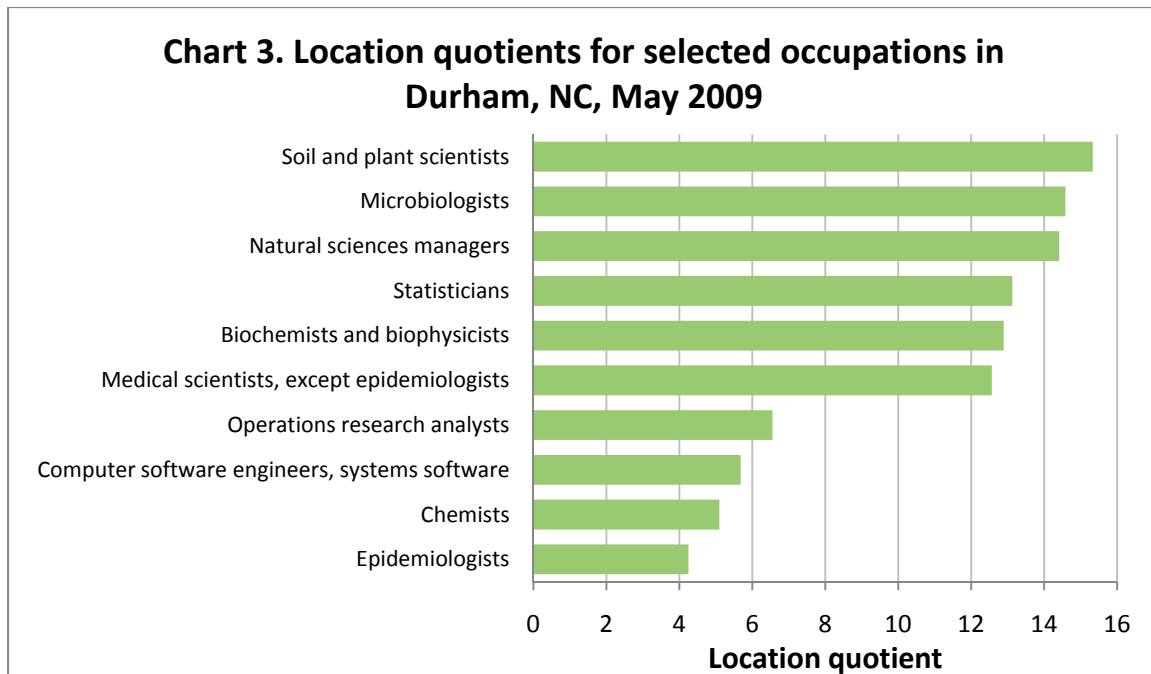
Chart 3. Location quotients for selected occupations in Durham, NC, May 2009

Soil and plant scientists
Microbiologists
Natural sciences managers
Statisticians
Biochemists and biophysicists
Medical scientists, except epidemiologists
Operations research analysts
Computer software engineers, systems software
Chemists
Epidemiologists

0 2 4 6 8 10 12 14 16
Location quotient